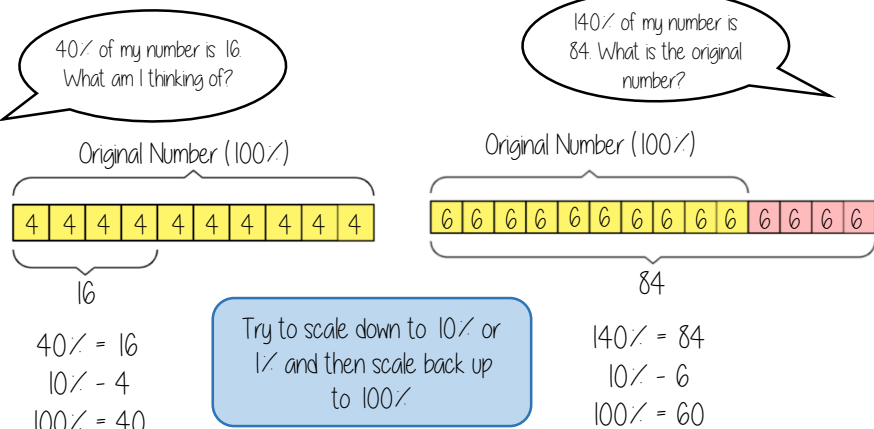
40% of my number is 16. What am I thinking of?

140% of my number is 84. What is the original number?

Original Number (100%)

| 4 | 4 | 4 | 4 | 4 | 4 | 4 | 4 | 4 | 4 |
|---|---|---|---|---|---|---|---|---|---|

16

Original Number (100%)

| 6 | 6 | 6 | 6 | 6 | 6 | 6 | 6 | 6 | 6 | 6 | 6 | 6 | 6 |
|---|---|---|---|---|---|---|---|---|---|---|---|---|---|

84

40% = 16
10% - 4
100% = 40

Try to scale down to 10% or 1% and then scale back up to 100%

140% = 84
10% - 6
100% = 60